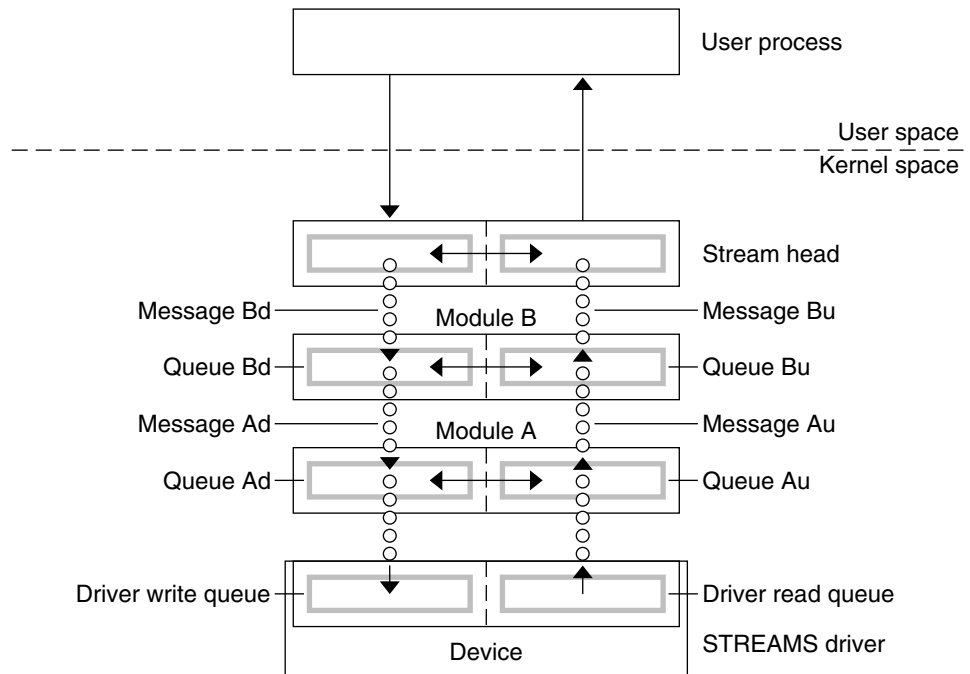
User process

User space

Kernel space

Stream head

Message Bd

Module B

Message Bu

Queue Bd

Queue Bu

Message Ad

Module A

Message Au

Queue Ad

Queue Au

Driver write queue

Driver read queue

STREAMS driver

Device